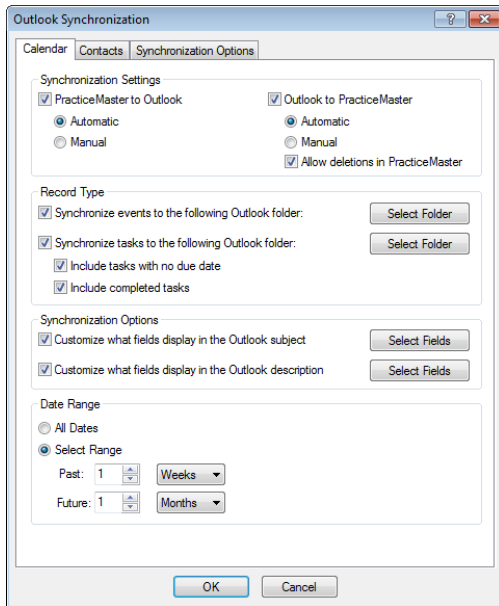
Outlook Synchronization
?
X
Calendar
Contacts
Synchronization Options

Synchronization Settings
PracticeMaster to Outlook
Automatic
Manual
Outlook to PracticeMaster
Automatic
Manual
Allow deletions in PracticeMaster

Record Type
Synchronize events to the following Outlook folder:
Select Folder
Synchronize tasks to the following Outlook folder:
Select Folder
Include tasks with no due date
Include completed tasks

Synchronization Options
Customize what fields display in the Outlook subject
Select Fields
Customize what fields display in the Outlook description
Select Fields

Date Range
All Dates
Select Range
Past: 1 Weeks
Future: 1 Months

OK
Cancel